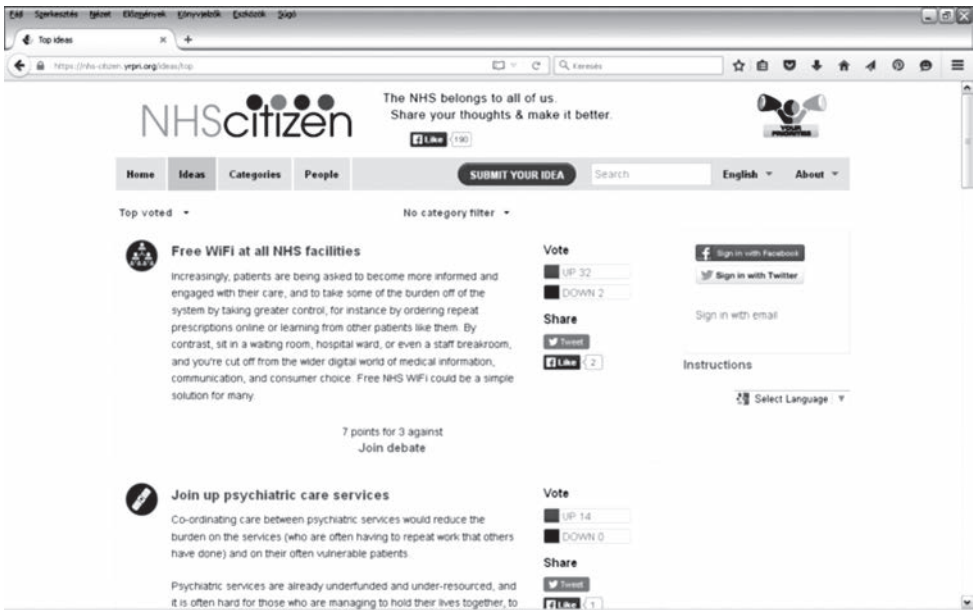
Fájl Szerkesztés Nézet Előzmények Könyvjelzők Eszközök Súgó

Top ideas

https://nhs-citizen.yrpri.org/ideas/top

Keresés

NHScitizen

The NHS belongs to all of us.
Share your thoughts & make it better.

Like 190

YOUR PRIORITIES

Home Ideas Categories People SUBMIT YOUR IDEA Search English About

Top voted

No category filter

Free WiFi at all NHS facilities

Increasingly, patients are being asked to become more informed and engaged with their care, and to take some of the burden off of the system by taking greater control, for instance by ordering repeat prescriptions online or learning from other patients like them. By contrast, sit in a waiting room, hospital ward, or even a staff breakroom, and you're cut off from the wider digital world of medical information, communication, and consumer choice. Free NHS WiFi could be a simple solution for many.

7 points for 3 against
Join debate

Vote
UP 32
DOWN 2

Share
Tweet
Like 2

Sign in with Facebook
Sign in with Twitter

Sign in with email

Instructions

Select Language

Join up psychiatric care services

Co-ordinating care between psychiatric services would reduce the burden on the services (who are often having to repeat work that others have done) and on their often vulnerable patients.

Psychiatric services are already underfunded and under-resourced, and it is often hard for those who are managing to hold their lives together, to

Vote
UP 14
DOWN 0

Share
Tweet
Like 1